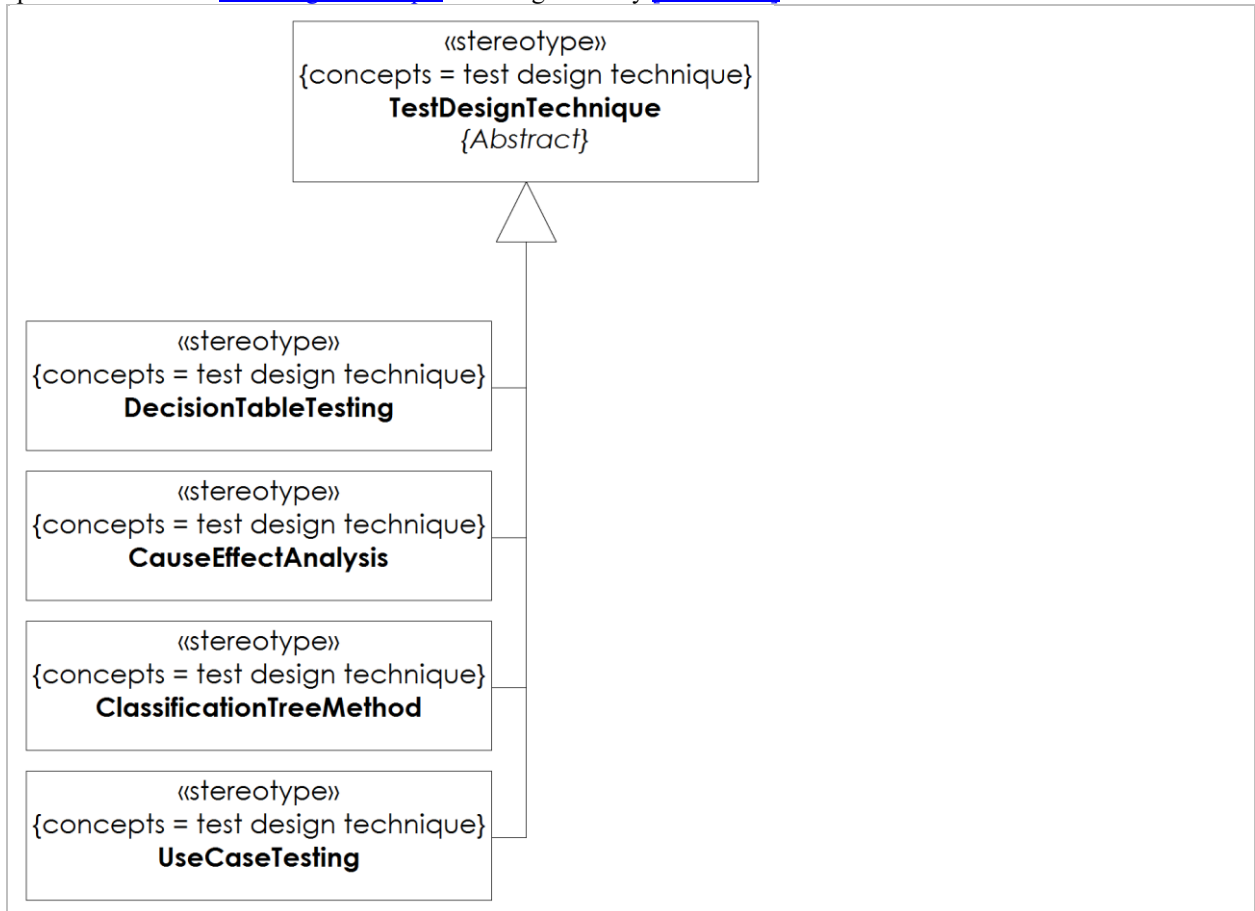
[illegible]

«stereotype»
{concepts = test design technique}
**TestDesignTechnique**
*{Abstract}*

«stereotype»
{concepts = test design technique}
**DecisionTableTesting**

«stereotype»
{concepts = test design technique}
**CauseEffectAnalysis**

«stereotype»
{concepts = test design technique}
**ClassificationTreeMethod**

«stereotype»
{concepts = test design technique}
**UseCaseTesting**